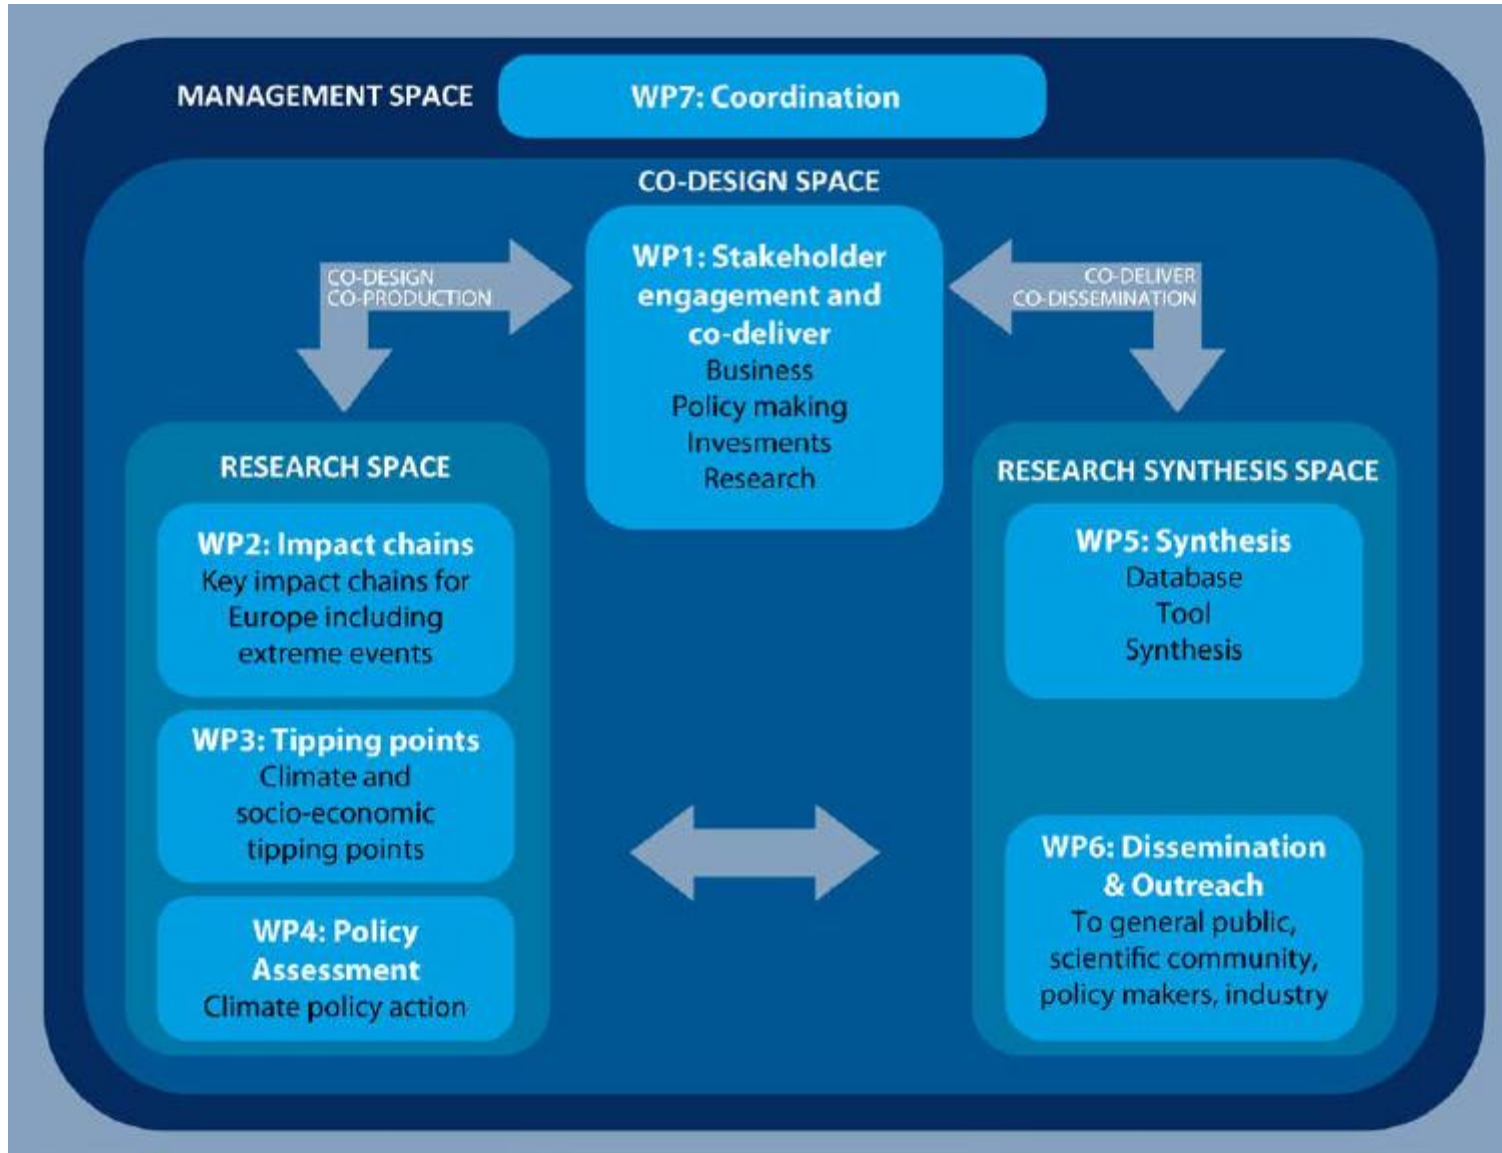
MANAGEMENT SPACE

WP7: Coordination

CO-DESIGN SPACE

CO-DESIGN
CO-PRODUCTION

WP1: Stakeholder engagement and co-deliver
Business
Policy making
Invesments
Research

CO-DELIVER
CO-DISSEMINATION

RESEARCH SPACE

WP2: Impact chains
Key impact chains for Europe including extreme events

WP3: Tipping points
Climate and socio-economic tipping points

WP4: Policy Assessment
Climate policy action

RESEARCH SYNTHESIS SPACE

WP5: Synthesis
Database
Tool
Synthesis

WP6: Dissemination & Outreach
To general public, scientific community, policy makers, industry